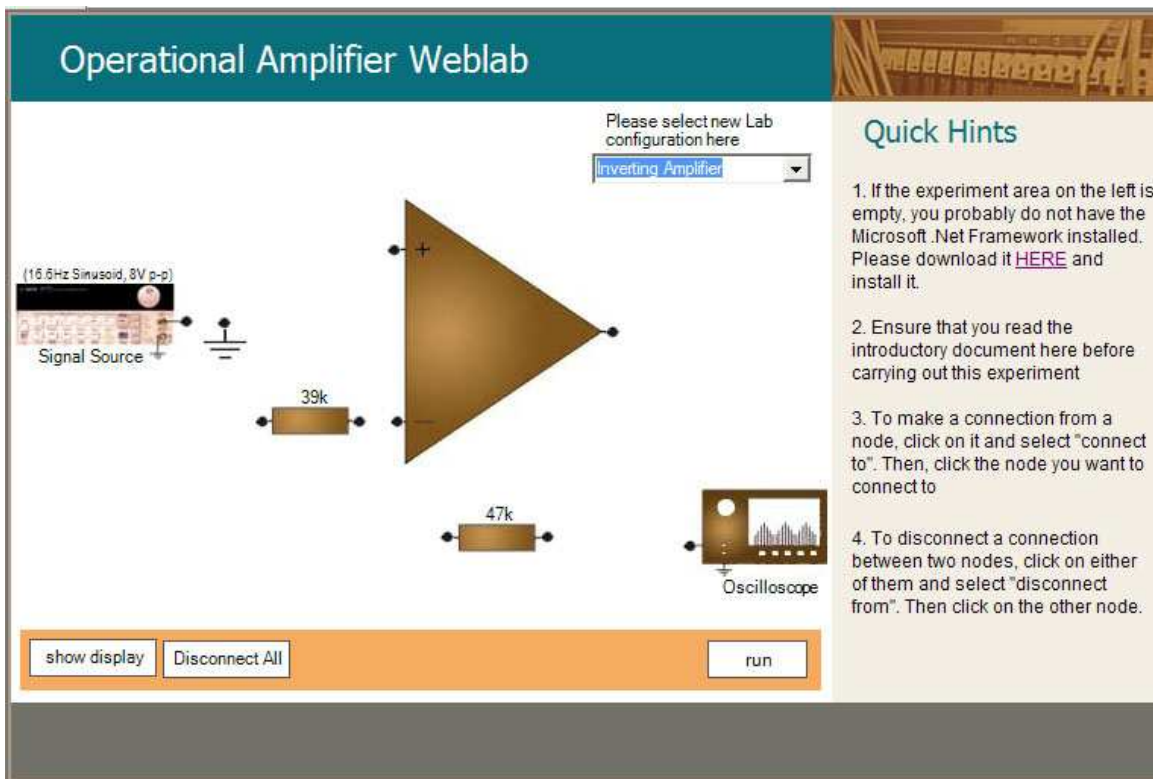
Operational Amplifier Weblab

Please select new Lab configuration here

Inverting Amplifier

(16.6Hz Sinusoid, 8V p-p)

Signal Source

+

−

39k

47k

Oscilloscope

show display

Disconnect All

run

Quick Hints

1. If the experiment area on the left is empty, you probably do not have the Microsoft .Net Framework installed. Please download it HERE and install it.

2. Ensure that you read the introductory document here before carrying out this experiment

3. To make a connection from a node, click on it and select "connect to". Then, click the node you want to connect to

4. To disconnect a connection between two nodes, click on either of them and select "disconnect from". Then click on the other node.